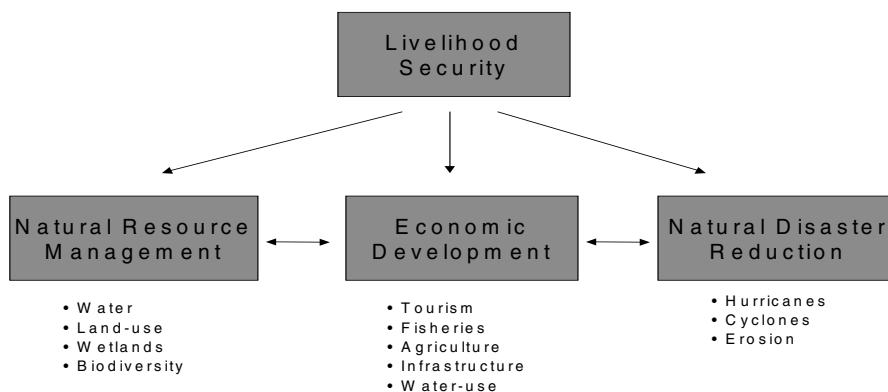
Livelihood Security

Natural Resource Management

• Water
• Land-use
• Wetlands
• Biodiversity

Economic Development

• Tourism
• Fisheries
• Agriculture
• Infrastructure
• Water-use

Natural Disaster Reduction

• Hurricanes
• Cyclones
• Erosion